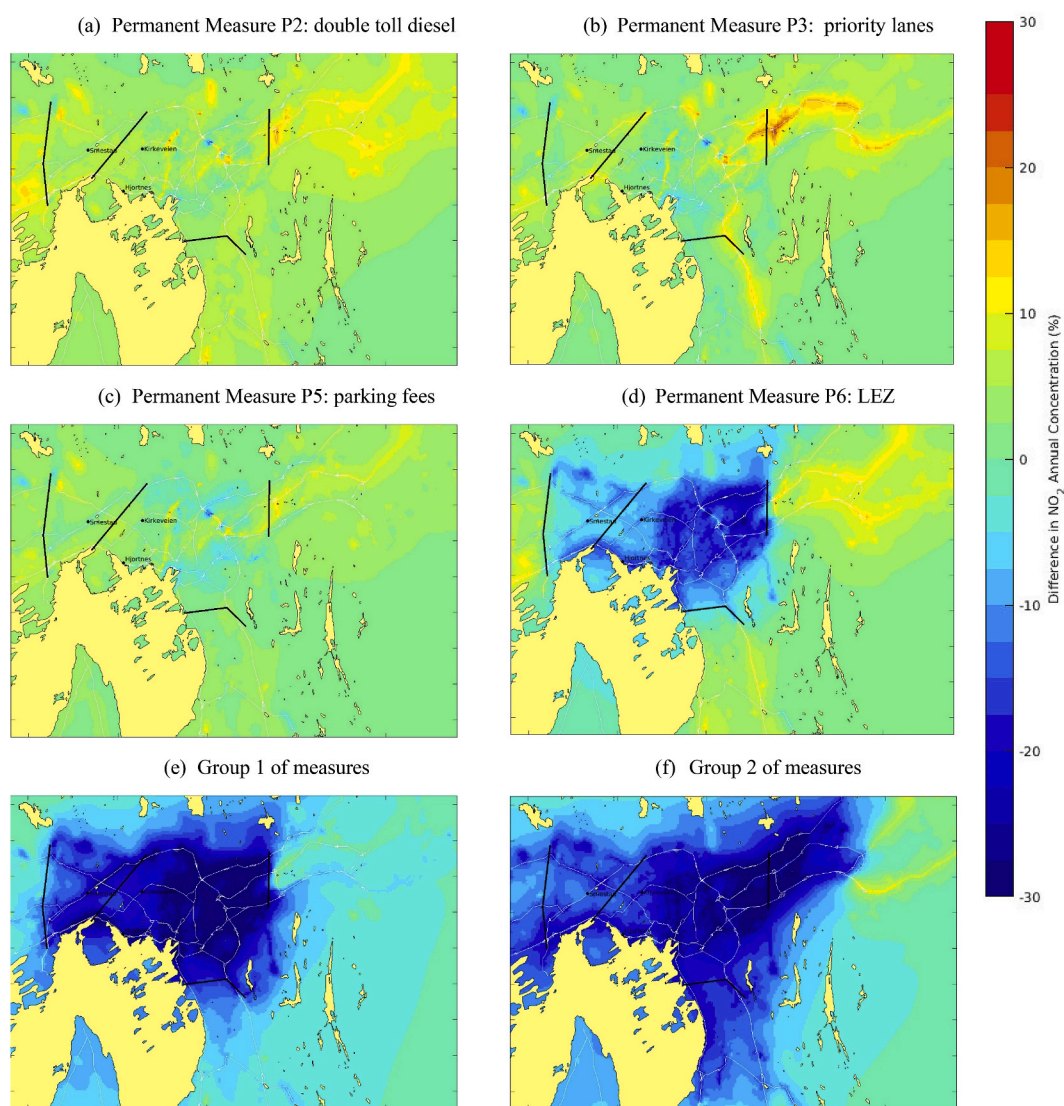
(a) Permanent Measure P2: double toll diesel

Smestad Kirkeveien Hjortnes

(b) Permanent Measure P3: priority lanes

Smestad Kirkeveien Hjortnes

(c) Permanent Measure P5: parking fees

Smestad Kirkeveien Hjortnes

(d) Permanent Measure P6: LEZ

Smestad Kirkeveien Hjortnes

(e) Group 1 of measures

(f) Group 2 of measures

Smestad Kirkeveien

30
20
10
0
-10
-20
-30
Difference in $NO_2$ Annual Concentration (%)